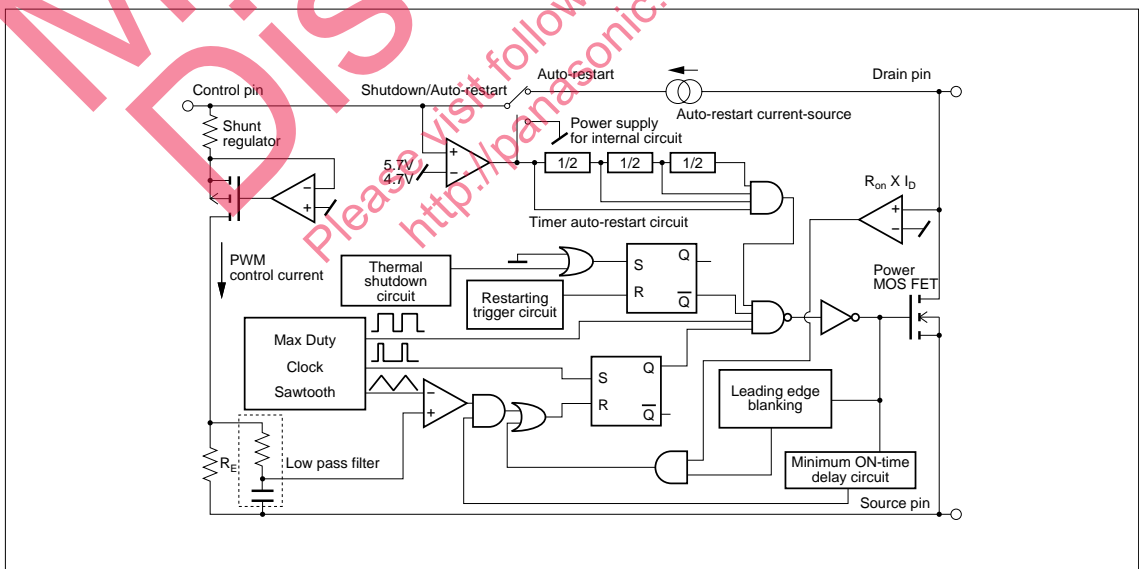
Please visit following URL: http://panasonic.

Control pin
Shutdown/Auto-restart
Auto-restart
Drain pin
Auto-restart current-source
Shunt regulator
Power supply for internal circuit
5.7V
4.7V
1/2
1/2
1/2
$R_{on}$ X $I_D$
Timer auto-restart circuit
PWM control current
Thermal shutdown circuit
S
R
Q
$\overline{Q}$
Restarting trigger circuit
Power MOS FET
Max Duty
Clock
Sawtooth
S
R
Q
$\overline{Q}$
Leading edge blanking
$R_E$
Low pass filter
Minimum ON-time delay circuit
Source pin